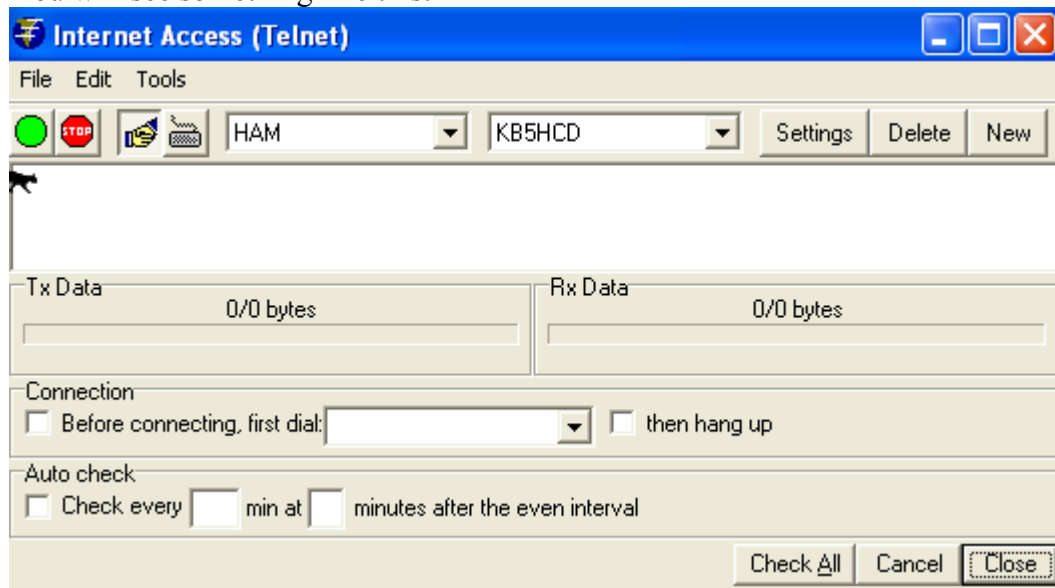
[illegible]

Internet Access (Telnet)

File Edit Tools

STOP HAM KB5HCD Settings Delete New

Tx Data
0/0 bytes

Rx Data
0/0 bytes

Connection
Before connecting, first dial: then hang up

Auto check
Check every min at minutes after the even interval

Check All Cancel Close